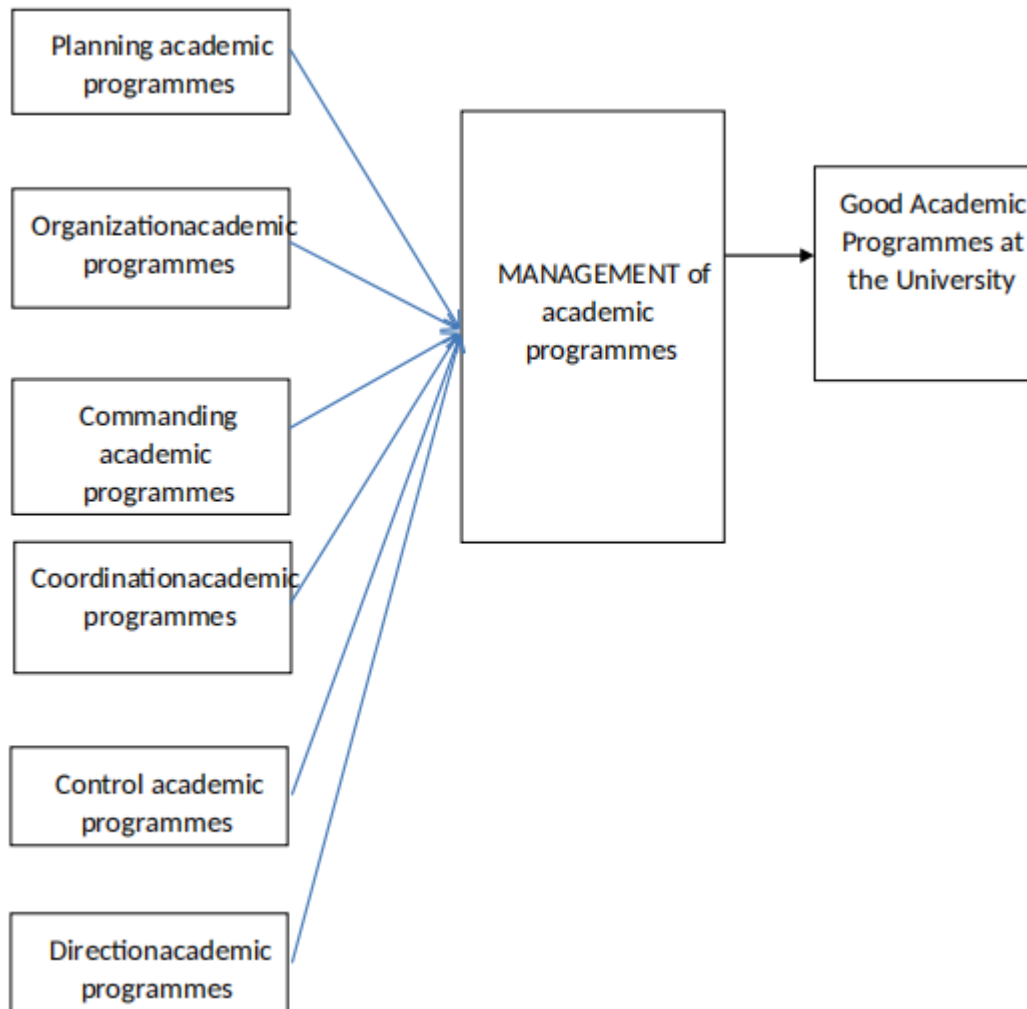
Planning academic programmes

Organizationacademic programmes

Commanding academic programmes

Coordinationacademic programmes

Control academic programmes

Directionacademic programmes

MANAGEMENT of academic programmes

Good Academic Programmes at the University